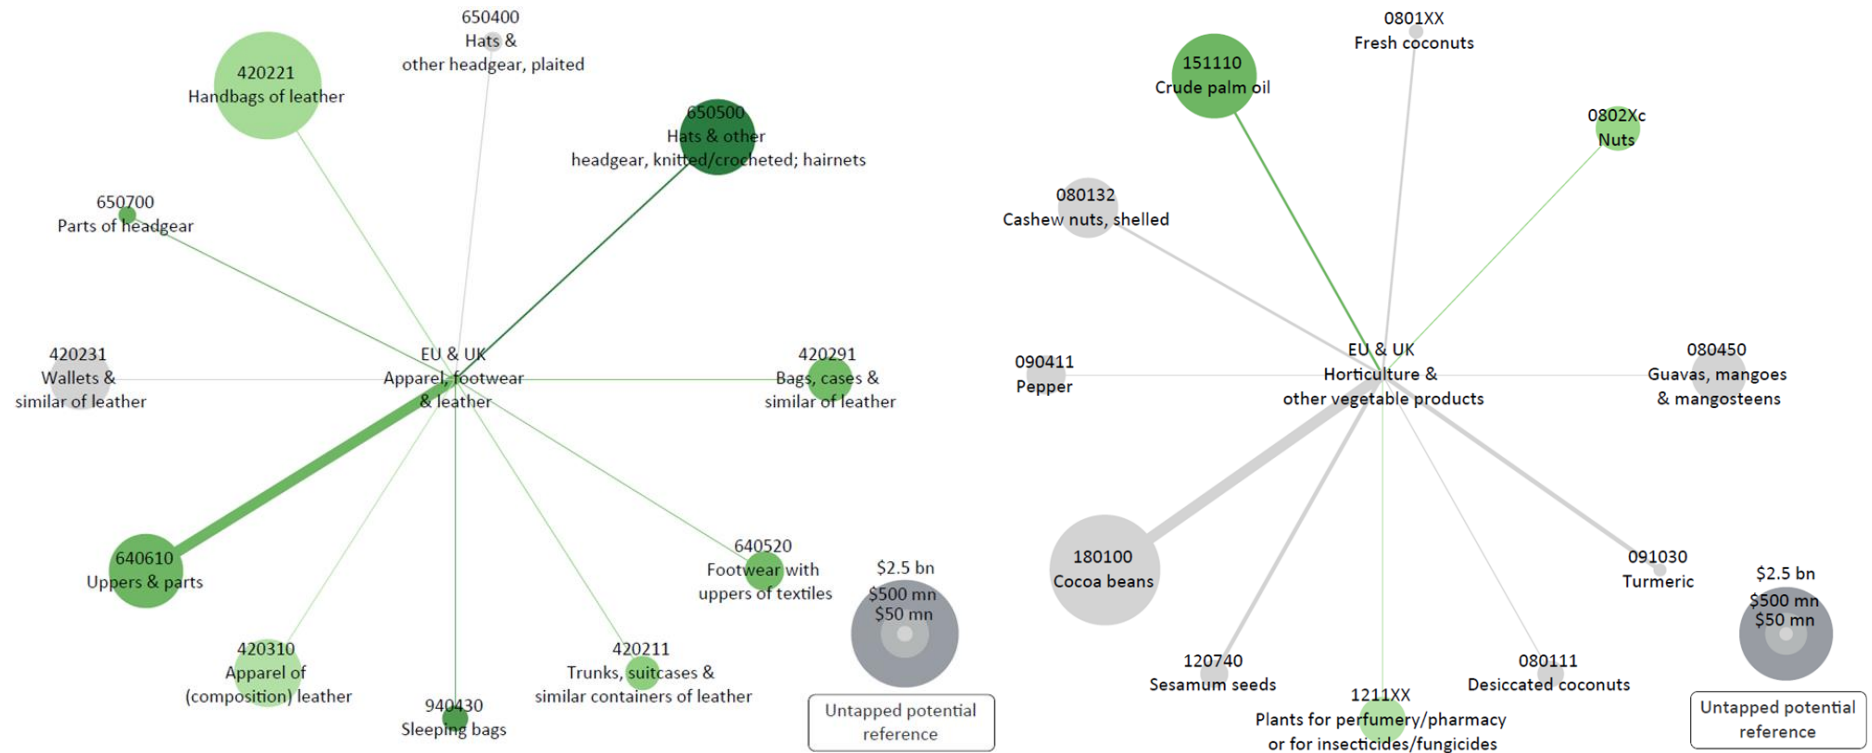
650400
Hats &
other headgear, plaited

420221
Handbags of leather

650500
Hats & other
headgear, knitted/crocheted; hairnets

650700
Parts of headgear

420231
Wallets &
similar of leather

EU & UK
Apparel, footwear
& leather

420291
Bags, cases &
similar of leather

640610
Uppers & parts

640520
Footwear with
uppers of textiles

$2.5 bn
$500 mn
$50 mn

420310
Apparel of
(composition) leather

940430
Sleeping bags

420211
Trunks, suitcases &
similar containers of leather

Untapped potential
reference

0801XX
Fresh coconuts

151110
Crude palm oil

0802Xc
Nuts

080132
Cashew nuts, shelled

090411
Pepper

EU & UK
Horticulture &
other vegetable products

080450
Guavas, mangoes
& mangosteens

180100
Cocoa beans

091030
Turmeric

$2.5 bn
$500 mn
$50 mn

120740
Sesamum seeds

080111
Desiccated coconuts

1211XX
Plants for perfumery/pharmacy
or for insecticides/fungicides

Untapped potential
reference